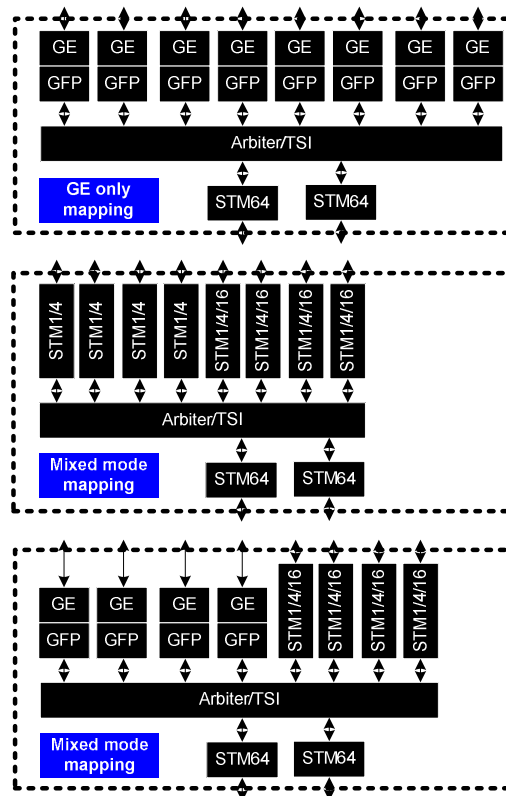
GE GFP GE GFP GE GFP GE GFP GE GFP GE GFP GE GFP GE GFP

Arbiter/TSI

GE only mapping

STM64 STM64

STM1/4 STM1/4 STM1/4 STM1/4 STM1/4/16 STM1/4/16 STM1/4/16 STM1/4/16

Arbiter/TSI

Mixed mode mapping

STM64 STM64

GE GFP GE GFP GE GFP GE GFP

STM1/4/16 STM1/4/16 STM1/4/16 STM1/4/16

Arbiter/TSI

Mixed mode mapping

STM64 STM64